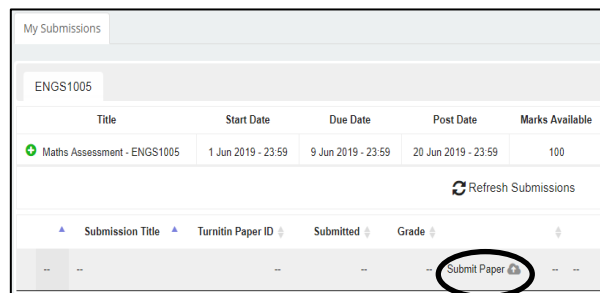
My Submissions

ENGS1005

| Title | Start Date | Due Date | Post Date | Marks Available |
|---|---|---|---|---|
| Maths Assessment - ENGS1005 | 1 Jun 2019 - 23:59 | 9 Jun 2019 - 23:59 | 20 Jun 2019 - 23:59 | 100 |

Refresh Submissions

| | Submission Title | Turnitin Paper ID | Submitted | Grade | | |
|---|---|---|---|---|---|---|
| -- | -- | -- | -- | -- | Submit Paper | -- -- |